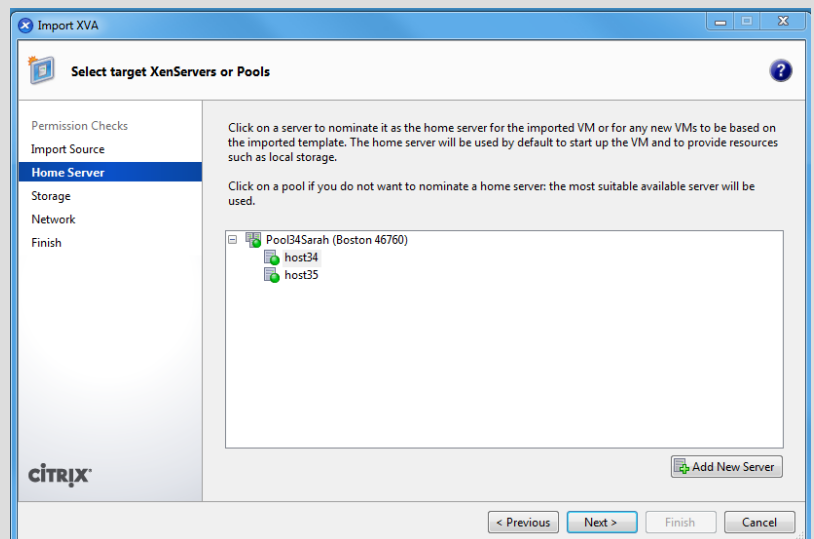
Import XVA

Select target XenServers or Pools

Permission Checks
Import Source
Home Server
Storage
Network
Finish

Click on a server to nominate it as the home server for the imported VM or for any new VMs to be based on the imported template. The home server will be used by default to start up the VM and to provide resources such as local storage.

Click on a pool if you do not want to nominate a home server: the most suitable available server will be used.

Pool34Sarah (Boston 46760)
host34
host35

Add New Server

CiTRIX

< Previous
Next >
Finish
Cancel